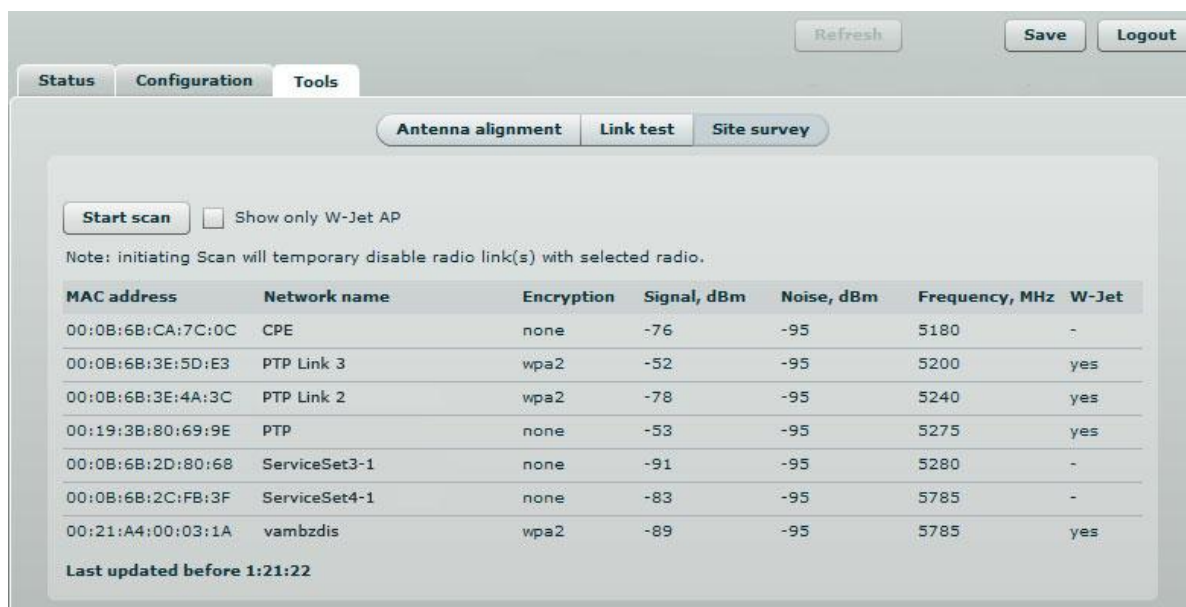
Refresh Save Logout

Status Configuration Tools

Antenna alignment Link test Site survey

Start scan Show only W-Jet AP

Note: initiating Scan will temporary disable radio link(s) with selected radio.

| MAC address | Network name | Encryption | Signal, dBm | Noise, dBm | Frequency, MHz | W-Jet |
|---|---|---|---|---|---|---|
| 00:0B:6B:CA:7C:0C | CPE | none | -76 | -95 | 5180 | - |
| 00:0B:6B:3E:5D:E3 | PTP Link 3 | wpa2 | -52 | -95 | 5200 | yes |
| 00:0B:6B:3E:4A:3C | PTP Link 2 | wpa2 | -78 | -95 | 5240 | yes |
| 00:19:3B:80:69:9E | PTP | none | -53 | -95 | 5275 | yes |
| 00:0B:6B:2D:80:68 | ServiceSet3-1 | none | -91 | -95 | 5280 | - |
| 00:0B:6B:2C:FB:3F | ServiceSet4-1 | none | -83 | -95 | 5785 | - |
| 00:21:A4:00:03:1A | vambzdis | wpa2 | -89 | -95 | 5785 | yes |

Last updated before 1:21:22